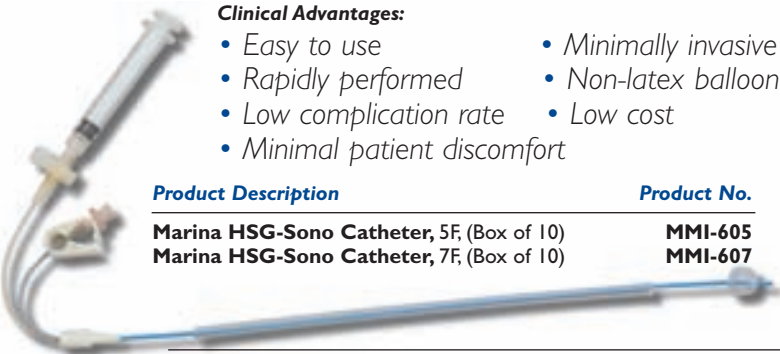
Clinical Advantages:

• Easy to use
• Minimally invasive
• Rapidly performed
• Non-latex balloon
• Low complication rate
• Low cost
• Minimal patient discomfort

| Product Description | Product No. |
|---|---|
| Marina HSG-Sono Catheter, 5F, (Box of 10) | MMI-605 |
| Marina HSG-Sono Catheter, 7F, (Box of 10) | MMI-607 |